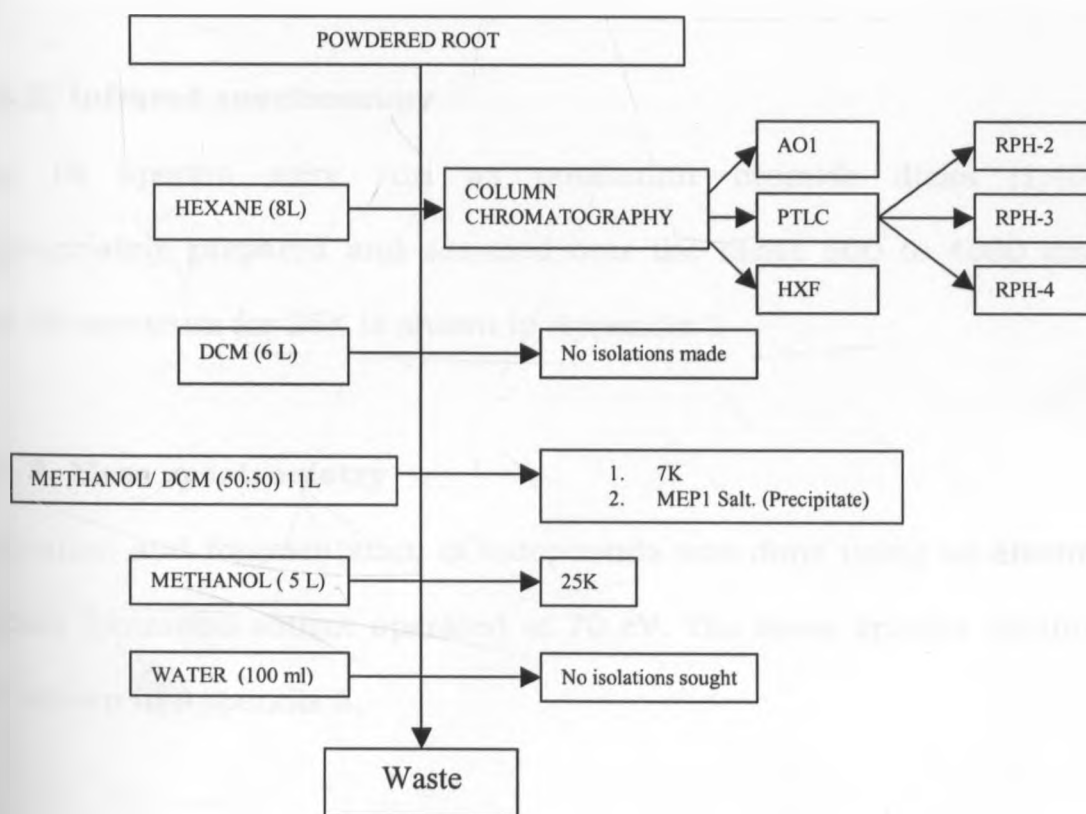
POWDERED ROOT

HEXANE (8L)

COLUMN CHROMATOGRAPHY

AO1

PTLC

HXF

RPH-2

RPH-3

RPH-4

DCM (6 L)

No isolations made

METHANOL/ DCM (50:50) 11L

1. 7K
2. MEP1 Salt. (Precipitate)

METHANOL ( 5 L)

25K

WATER (100 ml)

No isolations sought

Waste